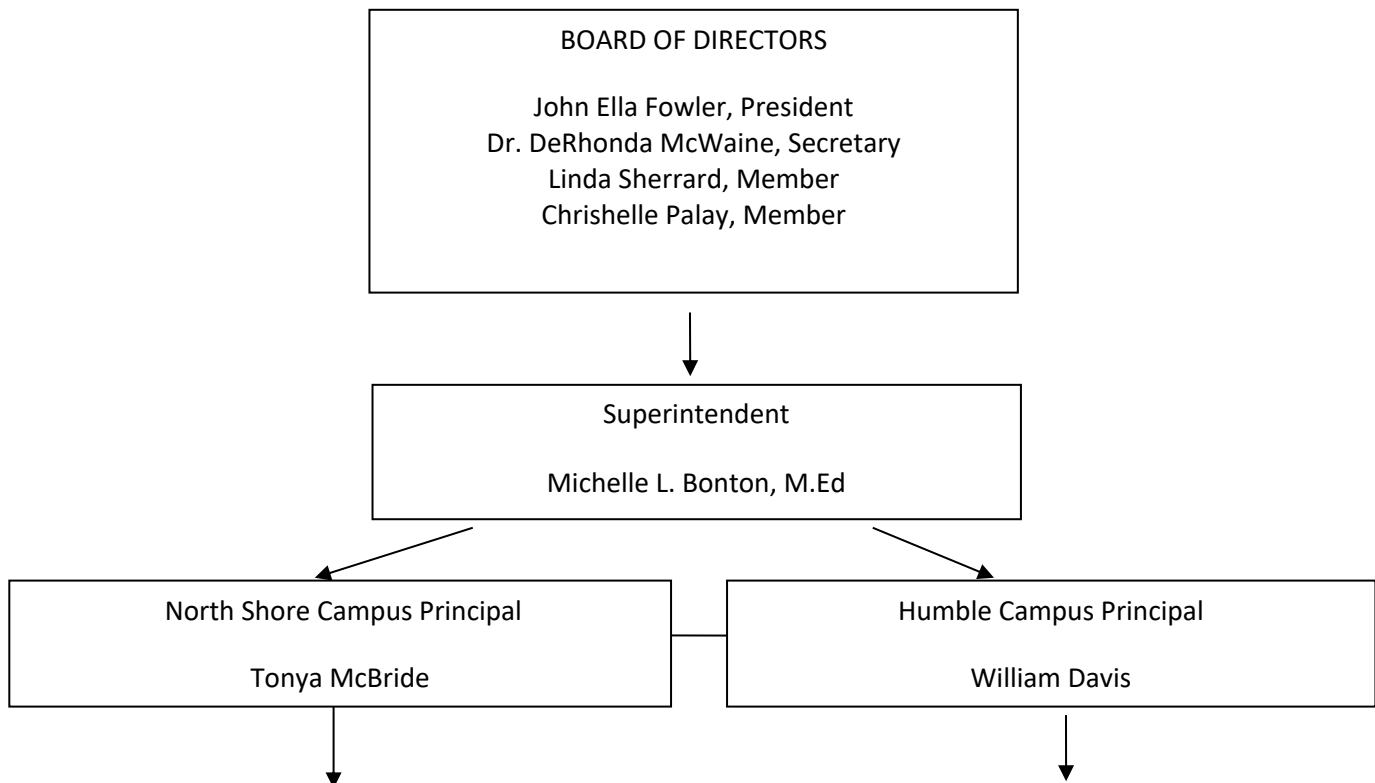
BOARD OF DIRECTORS

John Ella Fowler, President
Dr. DeRhonda McWaine, Secretary
Linda Sherrard, Member
Chrishelle Palay, Member

Superintendent

Michelle L. Bonton, M.Ed

North Shore Campus Principal

Tonya McBride

Humble Campus Principal

William Davis